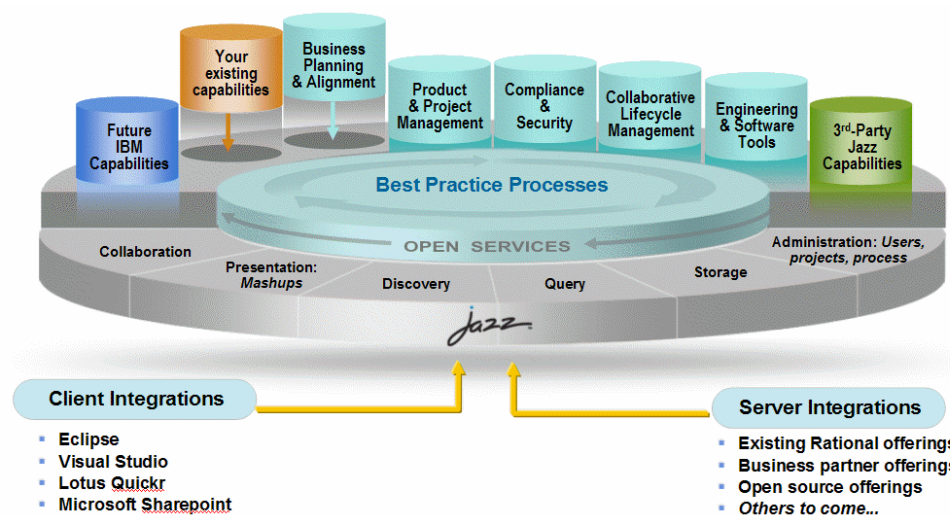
Future IBM Capabilities

Your existing capabilities

Business Planning & Alignment

Product & Project Management

Compliance & Security

Collaborative Lifecycle Management

Engineering & Software Tools

3rd-Party Jazz Capabilities

Best Practice Processes

OPEN SERVICES

Collaboration

Presentation: *Mashups*

Discovery

Query

Storage

Administration: *Users, projects, process*

jazz

Client Integrations

- Eclipse
- Visual Studio
- Lotus Quickr
- Microsoft Sharepoint

Server Integrations

- Existing Rational offering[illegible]
- Business partner offering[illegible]
- Open source offerings
- *Others to come...*